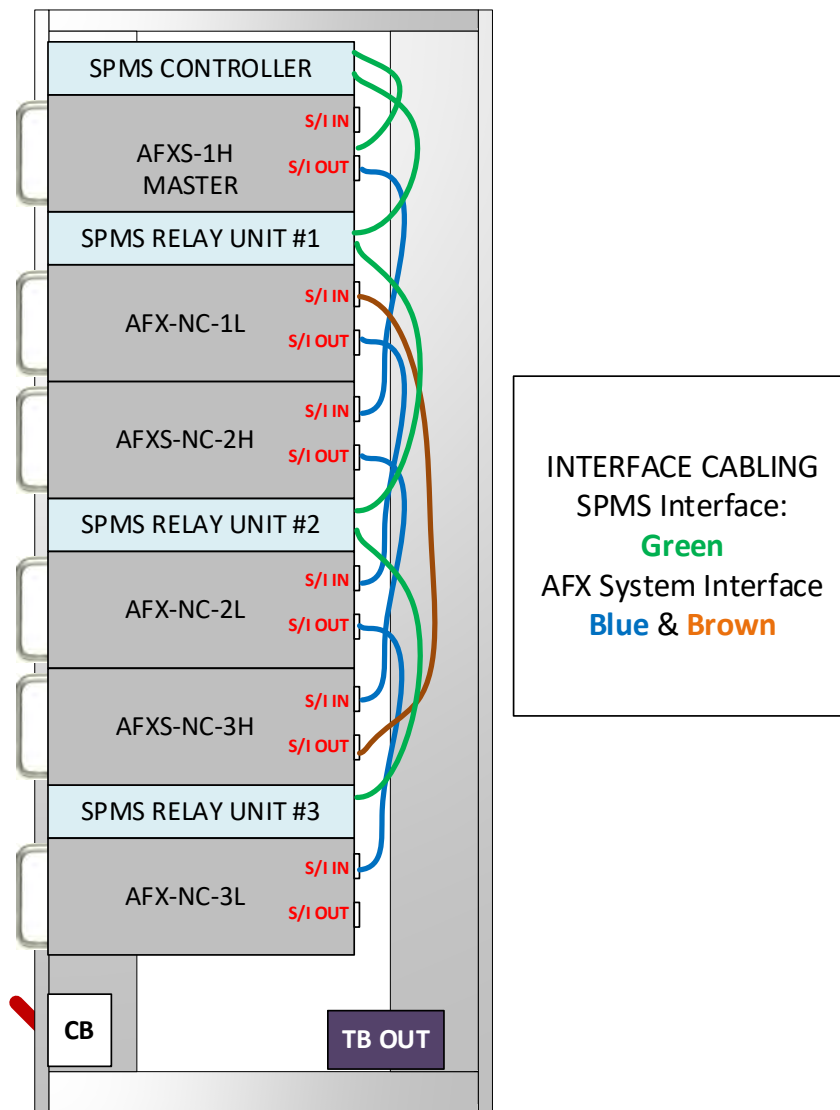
SPMS CONTROLLER

AFXS-1H MASTER

S/I IN

S/I OUT

SPMS RELAY UNIT #1

AFX-NC-1L

S/I IN

S/I OUT

AFXS-NC-2H

S/I IN

S/I OUT

SPMS RELAY UNIT #2

AFX-NC-2L

S/I IN

S/I OUT

AFXS-NC-3H

S/I IN

S/I OUT

SPMS RELAY UNIT #3

AFX-NC-3L

S/I IN

S/I OUT

CB

TB OUT

INTERFACE CABLING
SPMS Interface:
Green
AFX System Interface
Blue & Brown